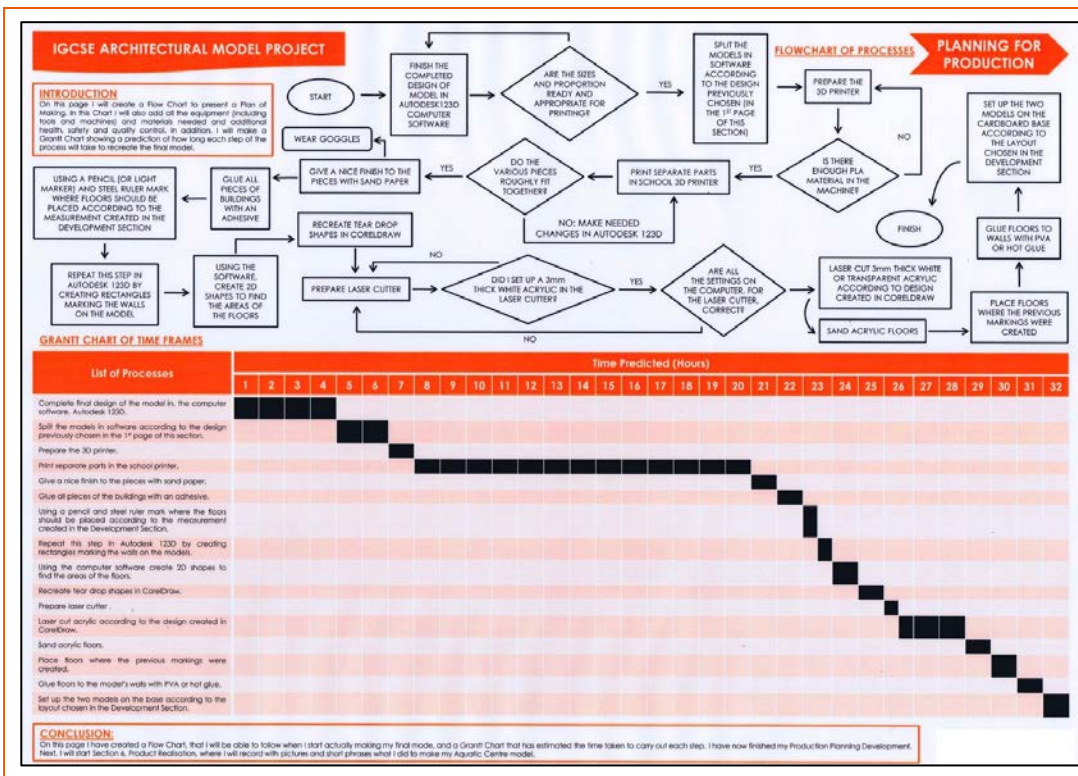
IGCSE ARCHITECTURAL MODEL PROJECT

INTRODUCTION
On this page I will create a Flow Chart to present a Plan of Making. In this Chart I will also add all the equipment (including tools and machines) and materials needed and additional health, safety and quality control. In addition, I will make a Grantt Chart showing a prediction of how long each step of the process will take to recreate the final model.

FLOWCHART OF PROCESSES

PLANNING FOR PRODUCTION

START

FINISH THE COMPLETED DESIGN OF MODEL IN AUTODESK123D COMPUTER SOFTWARE

ARE THE SIZES AND PROPORTION READY AND APPROPRIATE FOR PRINTING?

YES

SPLIT THE MODELS IN SOFTWARE ACCORDING TO THE DESIGN PREVIOUSLY CHOSEN (IN THE 1ST PAGE OF THIS SECTION)

PREPARE THE 3D PRINTER

NO

IS THERE ENOUGH PLA MATERIAL IN THE MACHINE?

YES

PRINT SEPARATE PARTS IN SCHOOL 3D PRINTER

DO THE VARIOUS PIECES ROUGHLY FIT TOGETHER?

NO: MAKE NEEDED CHANGES IN AUTODESK 123D

YES

GIVE A NICE FINISH TO THE PIECES WITH SAND PAPER

WEAR GOGGLES

GLUE ALL PIECES OF BUILDINGS WITH AN ADHESIVE

USING A PENCIL (OR LIGHT MARKER) AND STEEL RULER MARK WHERE FLOORS SHOULD BE PLACED ACCORDING TO THE MEASUREMENT CREATED IN THE DEVELOPMENT SECTION

REPEAT THIS STEP IN AUTODESK 123D BY CREATING RECTANGLES MARKING THE WALLS ON THE MODEL

USING THE SOFTWARE, CREATE 2D SHAPES TO FIND THE AREAS OF THE FLOORS

RECREATE TEAR DROP SHAPES IN CORELDRAW

NO

PREPARE LASER CUTTER

DID I SET UP A 3mm THICK WHITE ACRYLIC IN THE LASER CUTTER?

YES

ARE ALL THE SETTINGS ON THE COMPUTER, FOR THE LASER CUTTER, CORRECT?

NO

LASER CUT 3mm THICK WHITE OR TRANSPARENT ACRYLIC ACCORDING TO DESIGN CREATED IN CORELDRAW

SAND ACRYLIC FLOORS

PLACE FLOORS WHERE THE PREVIOUS MARKINGS WERE CREATED

GLUE FLOORS TO WALLS WITH PVA OR HOT GLUE

SET UP THE TWO MODELS ON THE CARDBOARD BASE ACCORDING TO THE LAYOUT CHOSEN IN THE DEVELOPMENT SECTION

FINISH

GRANTT CHART OF TIME FRAMES

| List of Processes | Time Predicted (Hours) |
|---|---|
| | 1 2 3 4 5 6 7 8 9 10 11 12 13 14 15 16 17 18 19 20 21 22 23 24 25 26 27 28 29 30 31 32 |
| Complete final design of the model in the computer software, Autodesk 123D. | |
| Split the models in software according to the design previously chosen in the 1st page of this section. | |
| Prepare the 3D printer. | |
| Print separate parts in the school printer. | |
| Give a nice finish to the pieces with sand paper. | |
| Glue all pieces of the buildings with an adhesive. | |
| Using a pencil and steel ruler mark where the floors should be placed according to the measurement created in the Development Section. | |
| Repeat this step in Autodesk 123D by creating rectangles marking the walls on the models. | |
| Using the computer software create 2D shapes to find the areas of the floors. | |
| Recreate tear drop shapes in CorelDraw. | |
| Prepare laser cutter . | |
| Laser cut acrylic according to the design created in CorelDraw. | |
| Sand acrylic floors. | |
| Place floors where the previous markings were created. | |
| Glue floors to the model's walls with PVA or hot glue. | |
| Set up the two models on the base according to the layout chosen in the Development Section. | |

CONCLUSION:
On this page I have created a Flow Chart, that I will be able to follow when I start actually making my final mode, and a Grantt Chart that has estimated the time taken to carry out each step. I have now finished my Production Planning Development. Next, I will start Section 6, Product Realisation, where I will record with pictures and short phrases what I did to make my Aquatic Centre model.